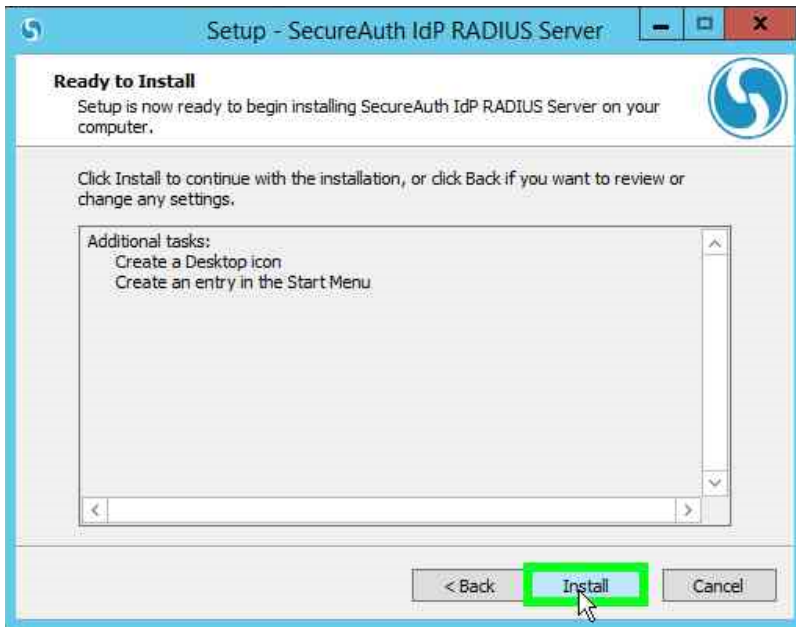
Setup - SecureAuth IdP RADIUS Server

Ready to Install

Setup is now ready to begin installing SecureAuth IdP RADIUS Server on your computer.

Click Install to continue with the installation, or click Back if you want to review or change any settings.

Additional tasks:
Create a Desktop icon
Create an entry in the Start Menu

< Back

Install

Cancel